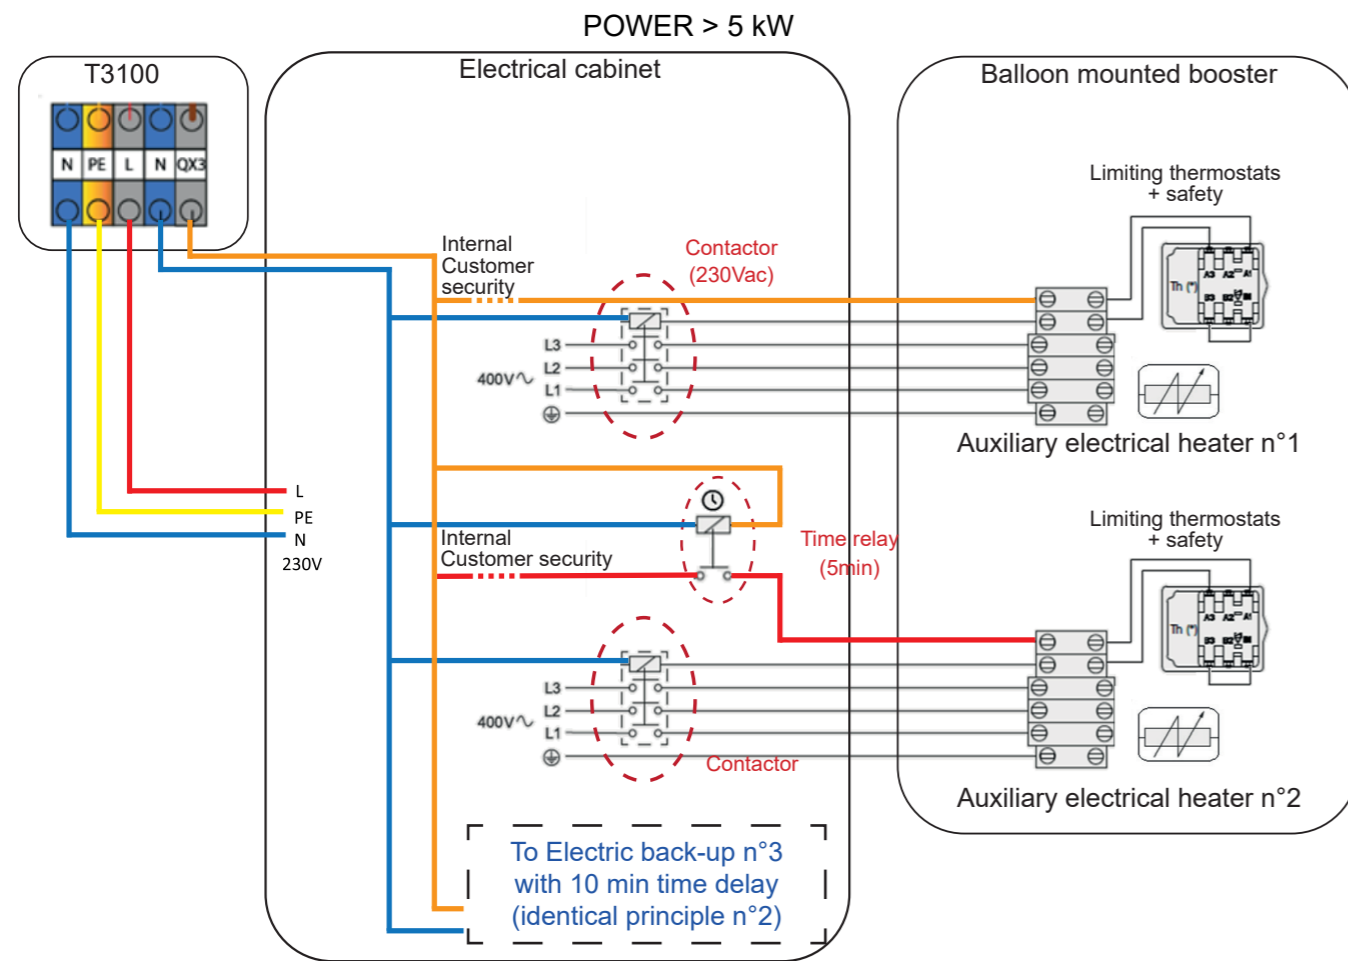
POWER > 5 kW

T3100

N PE L N QX3

Electrical cabinet

Balloon mounted booster

Limiting thermostats + safety

Internal Customer security

Contactor (230Vac)

L3
L2
400V∿
L1

Th (*)

Auxiliary electrical heater n°1

L
PE
N
230V

Limiting thermostats + safety

Internal Customer security

Time relay (5min)

L3
L2
400V∿
L1

Contactor

Th (*)

Auxiliary electrical heater n°2

To Electric back-up n°3 with 10 min time delay (identical principle n°2)